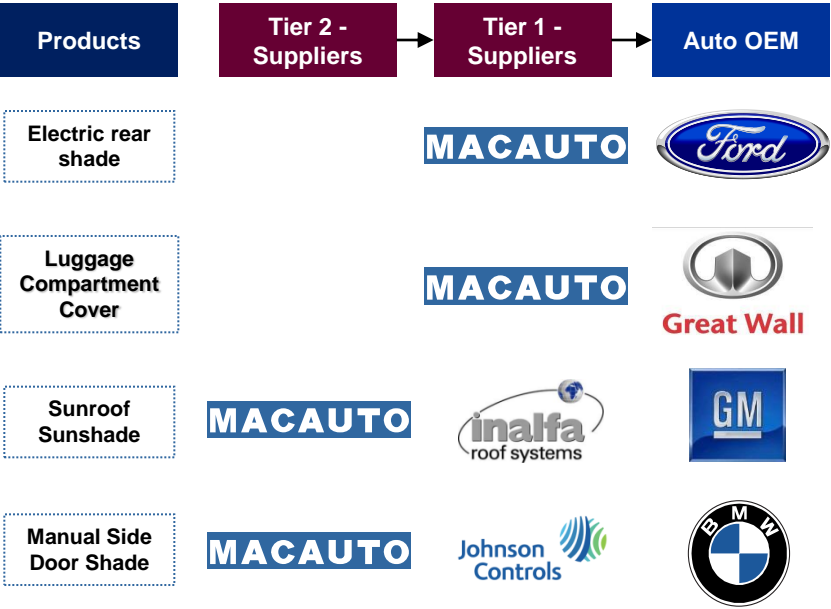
Products

Tier 2 - Suppliers

Tier 1 - Suppliers

Auto OEM

Electric rear shade

MACAUTO

Ford

Luggage Compartment Cover

MACAUTO

Great Wall

Sunroof Sunshade

MACAUTO

inalfa roof systems

GM

Manual Side Door Shade

MACAUTO

Johnson Controls

B M W